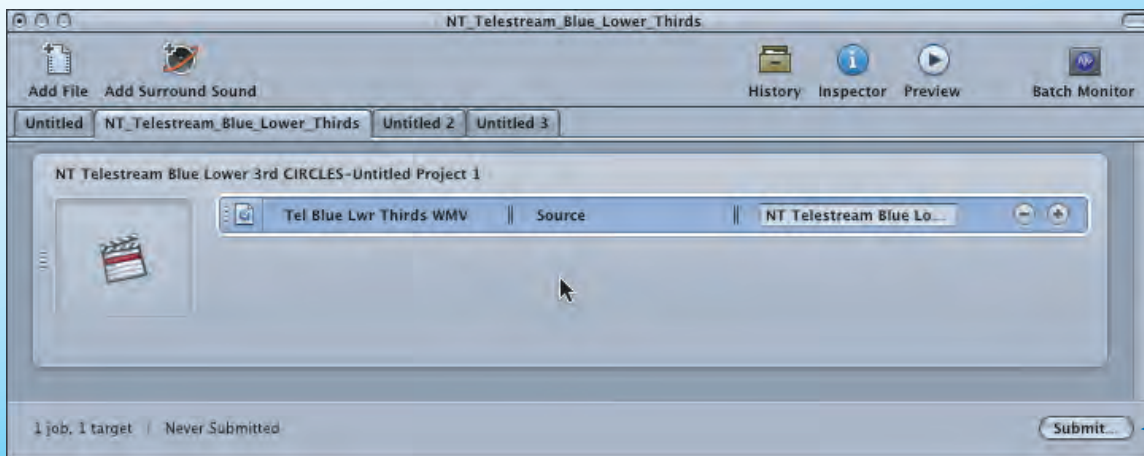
NT_Telestream_Blue_Lower_Thirds

Add File Add Surround Sound

History Inspector Preview

Batch Monitor

Untitled NT_Telestream_Blue_Lower_Thirds Untitled 2 Untitled 3

NT Telestream Blue Lower 3rd CIRCLES-Untitled Project 1

Tel Blue Lwr Thirds WMV Source NT Telestream Blue Lo...

1 job, 1 target | Never Submitted

Submit...